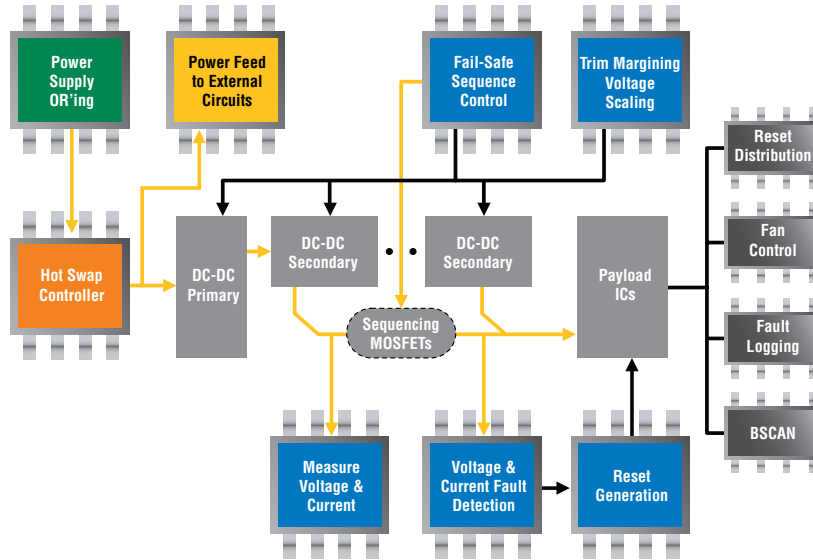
Power Supply OR'ing

Power Feed to External Circuits

Fail-Safe Sequence Control

Trim Margining Voltage Scaling

Reset Distribution

Hot Swap Controller

DC-DC Primary

DC-DC Secondary

DC-DC Secondary

Payload ICs

Fan Control

Sequencing MOSFETs

Fault Logging

BSCAN

Measure Voltage & Current

Voltage & Current Fault Detection

Reset Generation